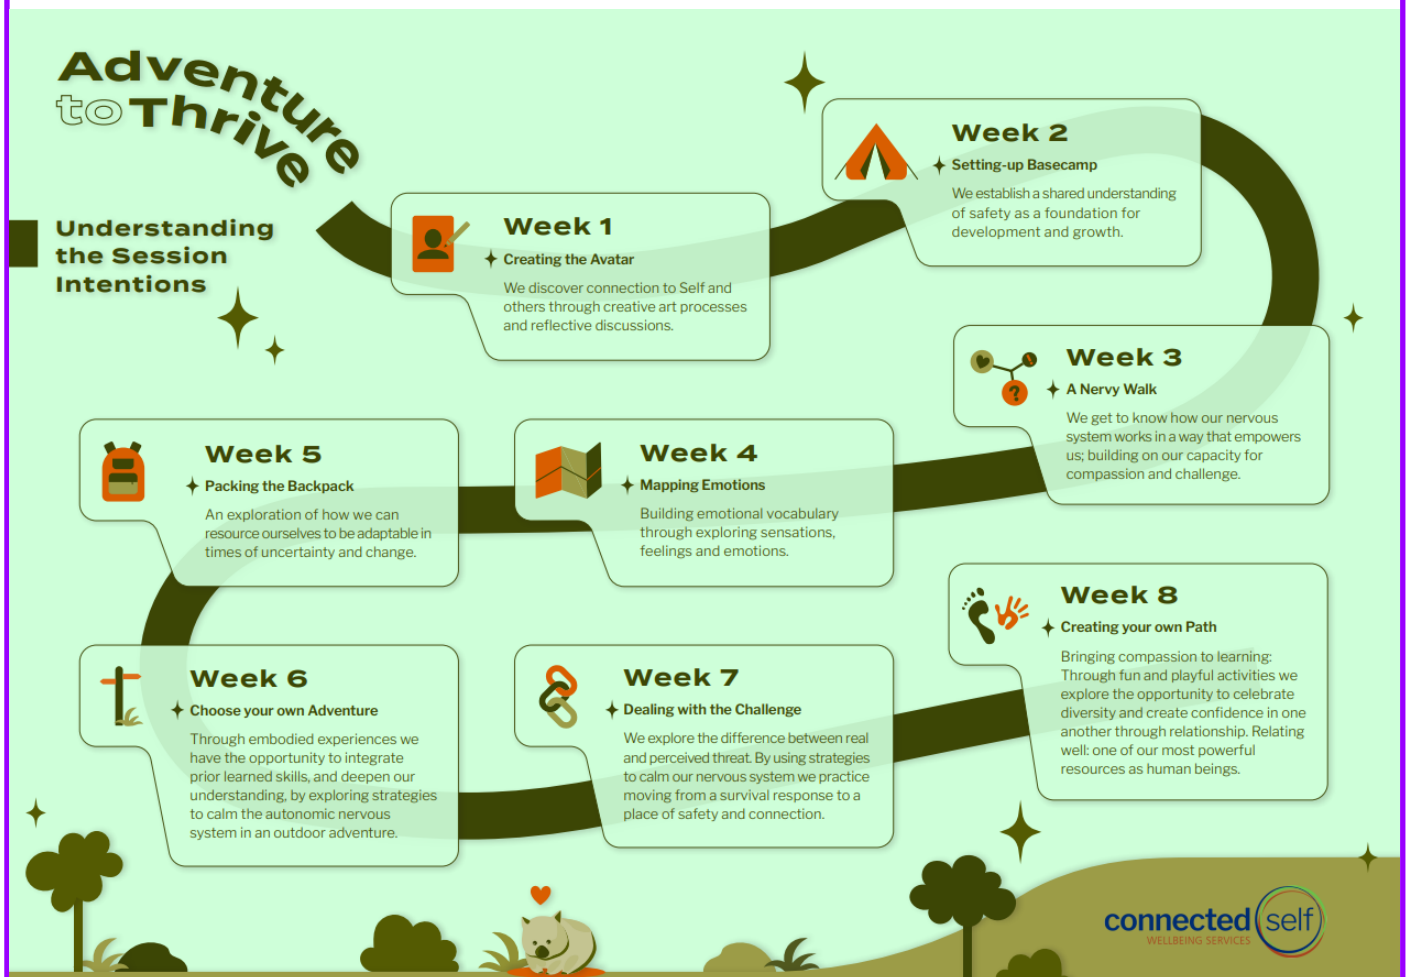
Adventure to Thrive

Understanding the Session Intentions

Week 1
Creating the Avatar
We discover connection to Self and others through creative art processes and reflective discussions.

Week 2
Setting-up Basecamp
We establish a shared understanding of safety as a foundation for development and growth.

Week 3
A Nervy Walk
We get to know how our nervous system works in a way that empowers us; building on our capacity for compassion and challenge.

Week 4
Mapping Emotions
Building emotional vocabulary through exploring sensations, feelings and emotions.

Week 5
Packing the Backpack
An exploration of how we can resource ourselves to be adaptable in times of uncertainty and change.

Week 6
Choose your own Adventure
Through embodied experiences we have the opportunity to integrate prior learned skills, and deepen our understanding, by exploring strategies to calm the autonomic nervous system in an outdoor adventure.

Week 7
Dealing with the Challenge
We explore the difference between real and perceived threat. By using strategies to calm our nervous system we practice moving from a survival response to a place of safety and connection.

Week 8
Creating your own Path
Bringing compassion to learning: Through fun and playful activities we explore the opportunity to celebrate diversity and create confidence in one another through relationship. Relating well: one of our most powerful resources as human beings.

connected self
WELLBEING SERVICES